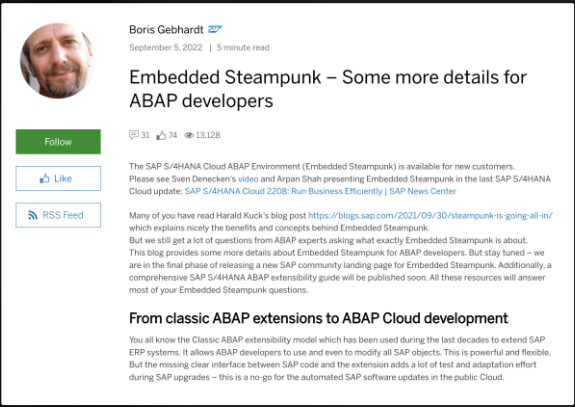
Boris Gebhardt SAP
September 5, 2022 | 5 minute read

Embedded Steampunk – Some more details for ABAP developers

Follow

Like

RSS Feed

31 74 13,128

The SAP S/4HANA Cloud ABAP Environment (Embedded Steampunk) is available for new customers.
Please see Sven Denecken's video and Arpan Shah presenting Embedded Steampunk in the last SAP S/4HANA Cloud update: SAP S/4HANA Cloud 2208: Run Business Efficiently | SAP News Center

Many of you have read Harald Kuck's blog post https://blogs.sap.com/2021/09/30/steampunk-is-going-all-in/ which explains nicely the benefits and concepts behind Embedded Steampunk.
But we still get a lot of questions from ABAP experts asking what exactly Embedded Steampunk is about.
This blog provides some more details about Embedded Steampunk for ABAP developers. But stay tuned – we are in the final phase of releasing a new SAP community landing page for Embedded Steampunk. Additionally, a comprehensive SAP S/4HANA ABAP extensibility guide will be published soon. All these resources will answer most of your Embedded Steampunk questions.

From classic ABAP extensions to ABAP Cloud development

You all know the Classic ABAP extensibility model which has been used during the last decades to extend SAP ERP systems. It allows ABAP developers to use and even to modify all SAP objects. This is powerful and flexible. But the missing clear interface between SAP code and the extension adds a lot of test and adaptation effort during SAP upgrades – this is a no-go for the automated SAP software updates in the public Cloud.